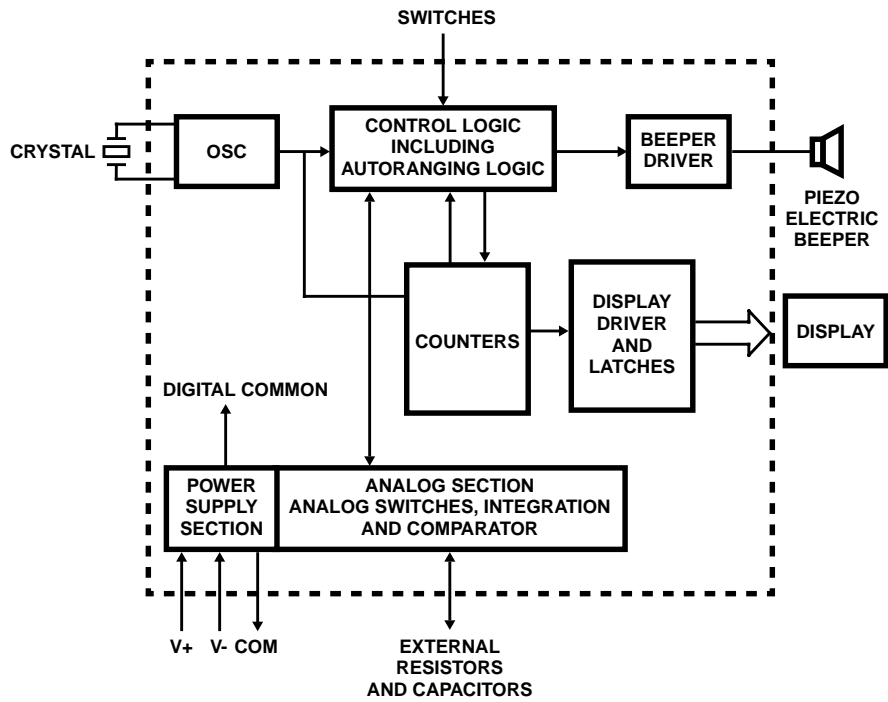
SWITCHES

CRYSTAL

OSC

CONTROL LOGIC INCLUDING AUTORANGING LOGIC

BEEPER DRIVER

PIEZO ELECTRIC BEEPER

COUNTERS

DISPLAY DRIVER AND LATCHES

DISPLAY

DIGITAL COMMON

POWER SUPPLY SECTION

ANALOG SECTION ANALOG SWITCHES, INTEGRATION AND COMPARATOR

V+ V- COM

EXTERNAL RESISTORS AND CAPACITORS